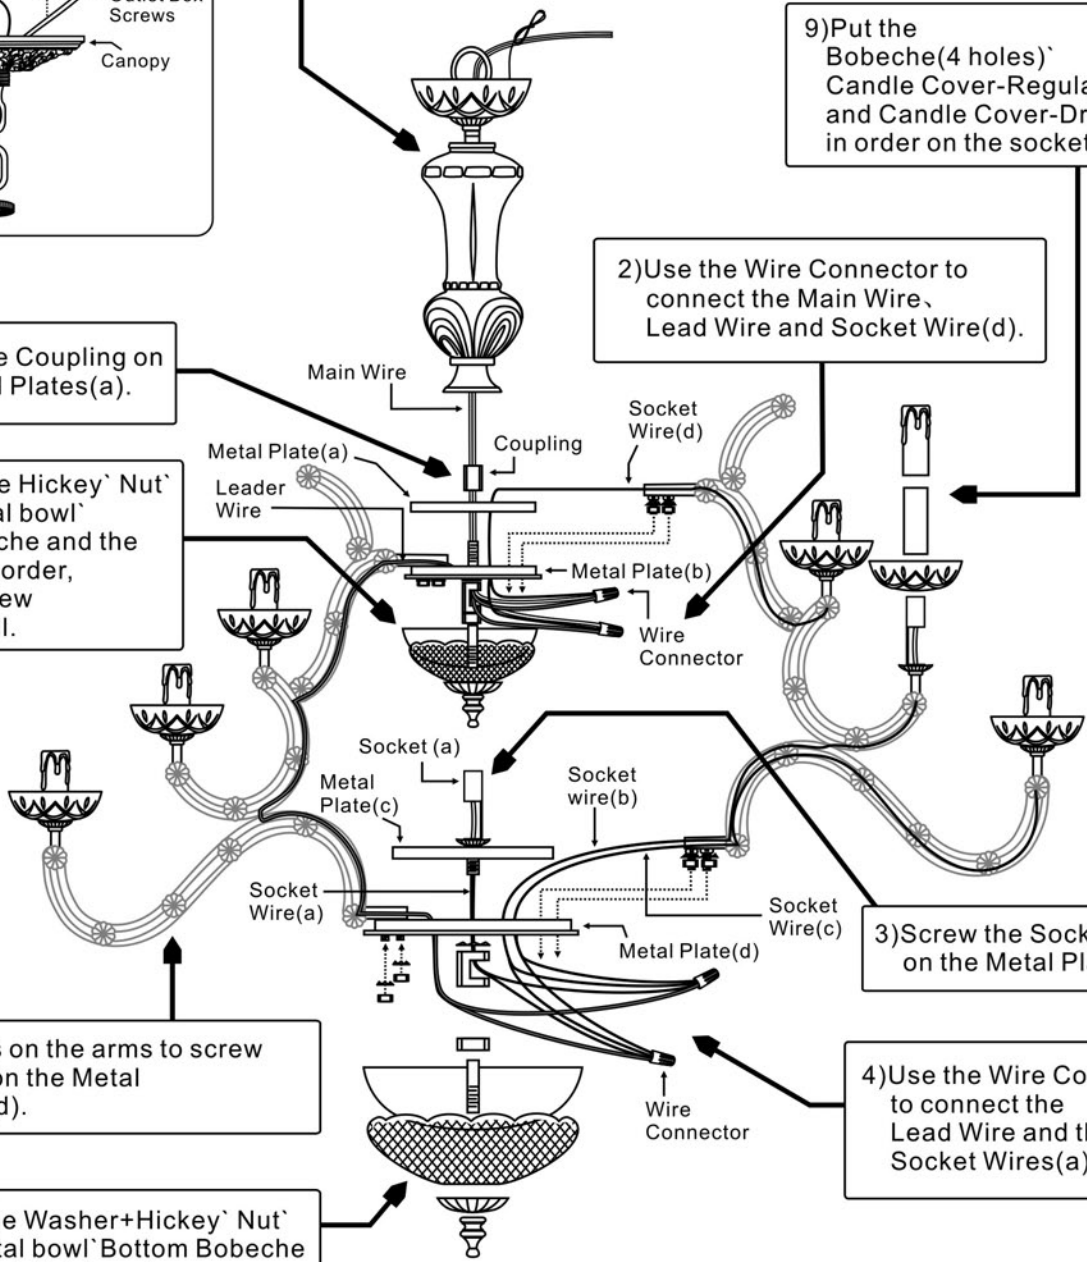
Outlet Box Screws

Canopy

9)Put the Bobeche(4 holes)` Candle Cover-Regula and Candle Cover-Dr in order on the socket

2)Use the Wire Connector to connect the Main Wire、 Lead Wire and Socket Wire(d).

e Coupling on l Plates(a).

Main Wire

Socket Wire(d)

Coupling

Metal Plate(a)

e Hickey` Nut` al bowl` che and the order, ew l.

Leader Wire

Metal Plate(b)

Wire Connector

Socket (a)

Metal Plate(c)

Socket wire(b)

Socket Wire(a)

Socket Wire(c)

Metal Plate(d)

3)Screw the Sock on the Metal Pl

s on the arms to screw on the Metal d).

4)Use the Wire Co to connect the Lead Wire and th Socket Wires(a)

Wire Connector

e Washer+Hickey` Nut` tal bowl`Bottom Bobeche